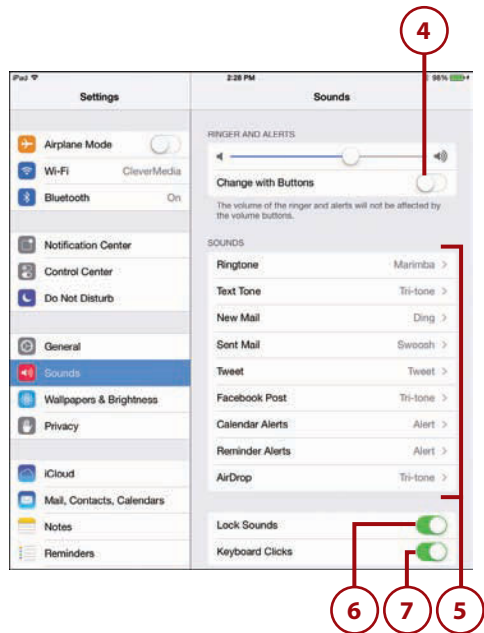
4

iPad

2:28 PM

98%

Settings

Sounds

Airplane Mode

Wi-Fi CleverMedia

Bluetooth On

Notification Center

Control Center

Do Not Disturb

General

Sounds

Wallpapers & Brightness

Privacy

iCloud

Mail, Contacts, Calendars

Notes

Reminders

RINGER AND ALERTS

Change with Buttons

The volume of the ringer and alerts will not be affected by the volume buttons.

SOUNDS

| | |
|---|---|
| Ringtone | Marimba > |
| Text Tone | Tri-tone > |
| New Mail | Ding > |
| Sent Mail | Swoosh > |
| Tweet | Tweet > |
| Facebook Post | Tri-tone > |
| Calendar Alerts | Alert > |
| Reminder Alerts | Alert > |
| AirDrop | Tri-tone > |

Lock Sounds

Keyboard Clicks

6 7 5